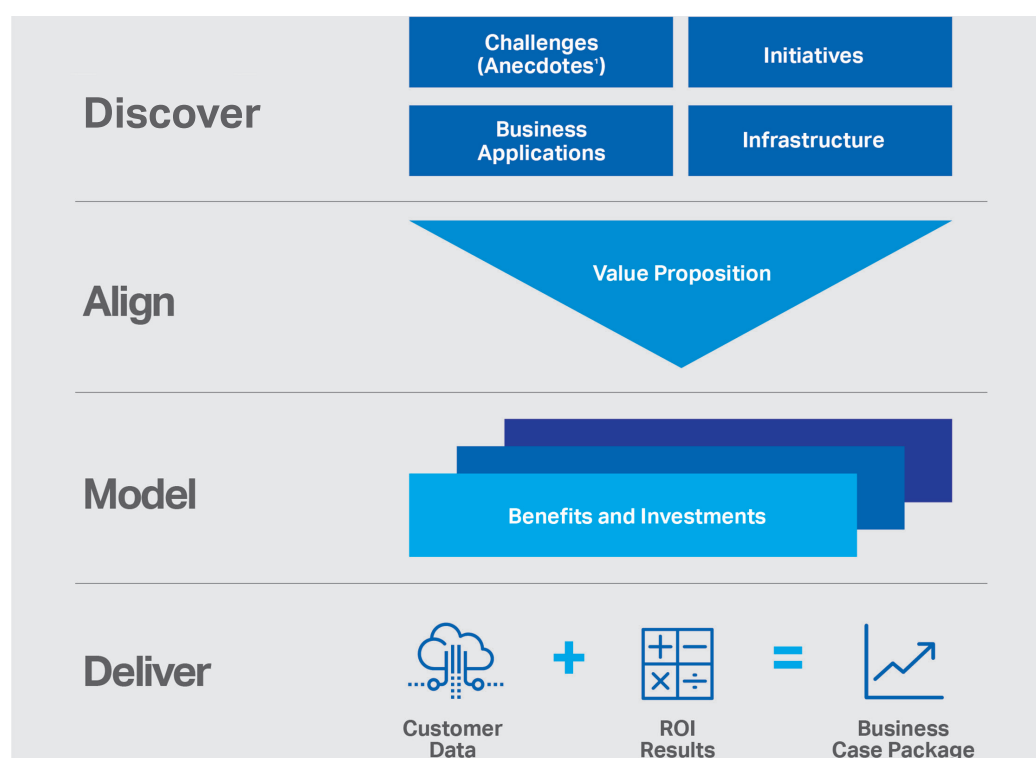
Discover

Challenges (Anecdotes¹)

Initiatives

Business Applications

Infrastructure

Align

Value Proposition

Model

Benefits and Investments

Deliver

+

=

Customer Data

ROI Results

Business Case Package